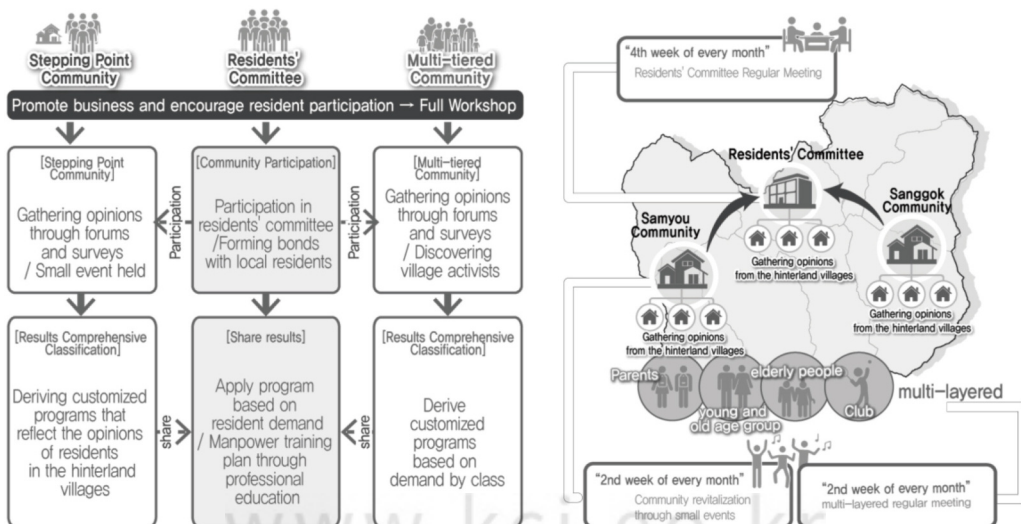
Stepping Point Community

Residents' Committee

Multi-tiered Community

Promote business and encourage resident participation → Full Workshop

[Stepping Point Community]

Gathering opinions through forums and surveys / Small event held

Participation

[Community Participation]

Participation in residents' committee /Forming bonds with local residents

Participation

[Multi-tiered Community]

Gathering opinions through forums and surveys / Discovering village activists

[Results Comprehensive Classification]

Deriving customized programs that reflect the opinions of residents in the hinterland villages

share

[Share results]

Apply program based on resident demand / Manpower training plan through professional education

share

[Results Comprehensive Classification]

Derive customized programs based on demand by class

"4th week of every month"
Residents' Committee Regular Meeting

Residents' Committee

Sanggok Community

Samyou Community

Gathering opinions from the hinterland villages

Gathering opinions from the hinterland villages

Gathering opinions from the hinterland villages

Parents

elderly people

Club

young and old age group

multi-layered

"2nd week of every month"
Community revitalization through small events

"2nd week of every month"
multi-layered regular meeting

www.kci.go.kr